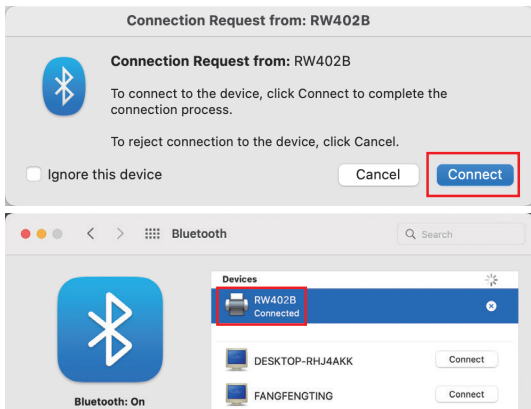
Connection Request from: RW402B

Connection Request from: RW402B

To connect to the device, click Connect to complete the connection process.

To reject connection to the device, click Cancel.

Ignore this device

Cancel

Connect

Bluetooth

Search

Devices

RW402B
Connected

DESKTOP-RHJ4AKK

Connect

FANGFENGTING

Connect

Bluetooth: On